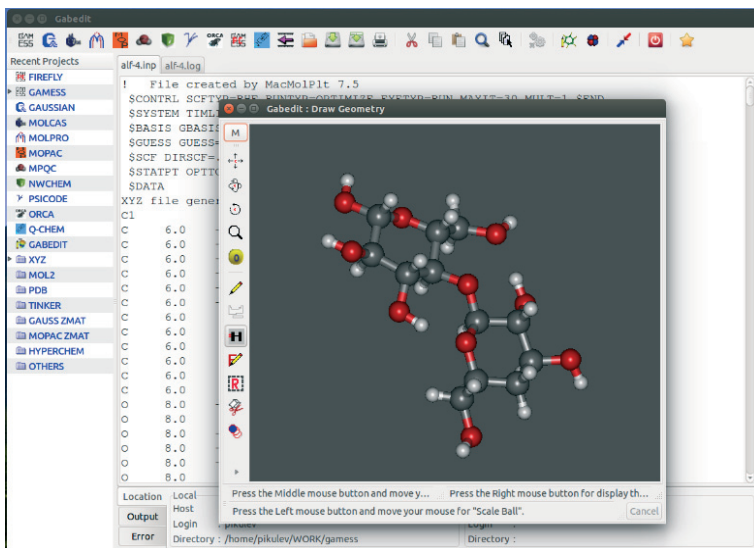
Gabedit

GAM ESS

ORCA

GAM ESS

Recent Projects

FIREFLY

GAMESS

GAUSSIAN

MOLCAS

MOLPRO

MOPAC

MPQC

NWCHEM

PSICODE

ORCA

Q-CHEM

GABEDIT

XYZ

MOL2

PDB

TINKER

GAUSS ZMAT

MOPAC ZMAT

HYPERCHEM

OTHERS

alf-4.inp alf-4.log

! File created by MacMolPlt 7.5
$CONTRL SCFTYP=RHF RUNTYP=OPTIMIZE EXETYP=RUN MAXIT=30 MULT=1 $END
$SYSTEM TIML
$BASIS GBASIS
$GUESS GUESS=
$SCF DIRSCF=
$STATPT OPTTO
$DATA
XYZ file gener
C1
C 6.0
C 6.0
C 6.0
C 6.0
C 6.0
C 6.0
C 6.0
C 6.0
C 6.0
C 6.0
C 6.0
C 6.0
O 8.0
O 8.0
O 8.0
O 8.0
O 8.0
O 8.0

Gabedit : Draw Geometry

M

H

R

Location Local

Host

Login pikulev

Directory : /home/pikulev/WORK/gamess

Output

Error

Press the Middle mouse button and move y... Press the Right mouse button for display th...

Press the Left mouse button and move your mouse for "Scale Ball".

Cancel

Login

Directory :